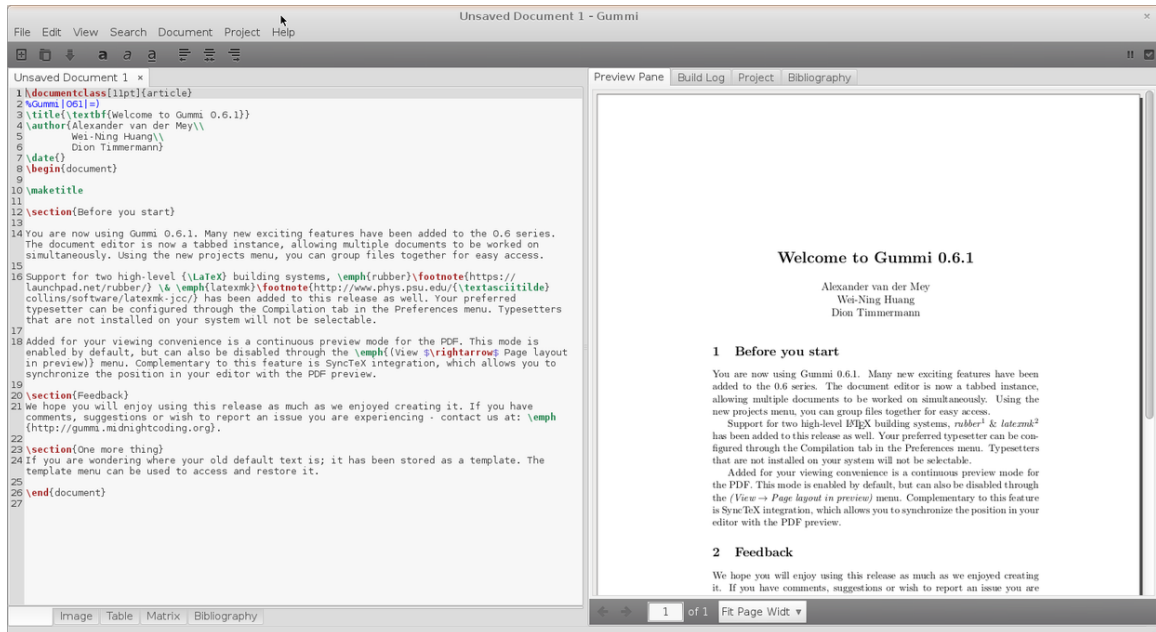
Unsaved Document 1 - Gummi

File Edit View Search Document Project Help

Unsaved Document 1 ×

1 \documentclass[11pt]{article}
2 %Gummi|061|=)
3 \title{\textbf{Welcome to Gummi 0.6.1}}
4 \author{Alexander van der Mey\\
5 Wei-Ning Huang\\
6 Dion Timmermann}
7 \date{}
8 \begin{document}
9
10 \maketitle
11
12 \section{Before you start}
13
14 You are now using Gummi 0.6.1. Many new exciting features have been added to the 0.6 series. The document editor is now a tabbed instance, allowing multiple documents to be worked on simultaneously. Using the new projects menu, you can group files together for easy access.
15
16 Support for two high-level {\LaTeX} building systems, \emph{rubber}\footnote{https://launchpad.net/rubber/} \& \emph{latexmk}\footnote{http://www.phys.psu.edu/{\textasciitilde}collins/software/latexmk-jcc/} has been added to this release as well. Your preferred typesetter can be configured through the Compilation tab in the Preferences menu. Typesetters that are not installed on your system will not be selectable.
17
18 Added for your viewing convenience is a continuous preview mode for the PDF. This mode is enabled by default, but can also be disabled through the \emph{(View $\rightarrow$ Page layout in preview)} menu. Complementary to this feature is SyncTeX integration, which allows you to synchronize the position in your editor with the PDF preview.
19
20 \section{Feedback}
21 We hope you will enjoy using this release as much as we enjoyed creating it. If you have comments, suggestions or wish to report an issue you are experiencing - contact us at: \emph{http://gummi.midnightcoding.org}.
22
23 \section{One more thing}
24 If you are wondering where your old default text is; it has been stored as a template. The template menu can be used to access and restore it.
25
26 \end{document}
27

Image Table Matrix Bibliography

Preview Pane Build Log Project Bibliography

Welcome to Gummi 0.6.1

Alexander van der Mey
Wei-Ning Huang
Dion Timmermann

1 Before you start

You are now using Gummi 0.6.1. Many new exciting features have been added to the 0.6 series. The document editor is now a tabbed instance, allowing multiple documents to be worked on simultaneously. Using the new projects menu, you can group files together for easy access.

Support for two high-level LaTeX building systems, rubber$^1$ & latexmk$^2$ has been added to this release as well. Your preferred typesetter can be configured through the Compilation tab in the Preferences menu. Typesetters that are not installed on your system will not be selectable.

Added for your viewing convenience is a continuous preview mode for the PDF. This mode is enabled by default, but can also be disabled through the (View $\rightarrow$ Page layout in preview) menu. Complementary to this feature is SyncTeX integration, which allows you to synchronize the position in your editor with the PDF preview.

2 Feedback

We hope you will enjoy using this release as much as we enjoyed creating it. If you have comments, suggestions or wish to report an issue you are

1 of 1 Fit Page Widt